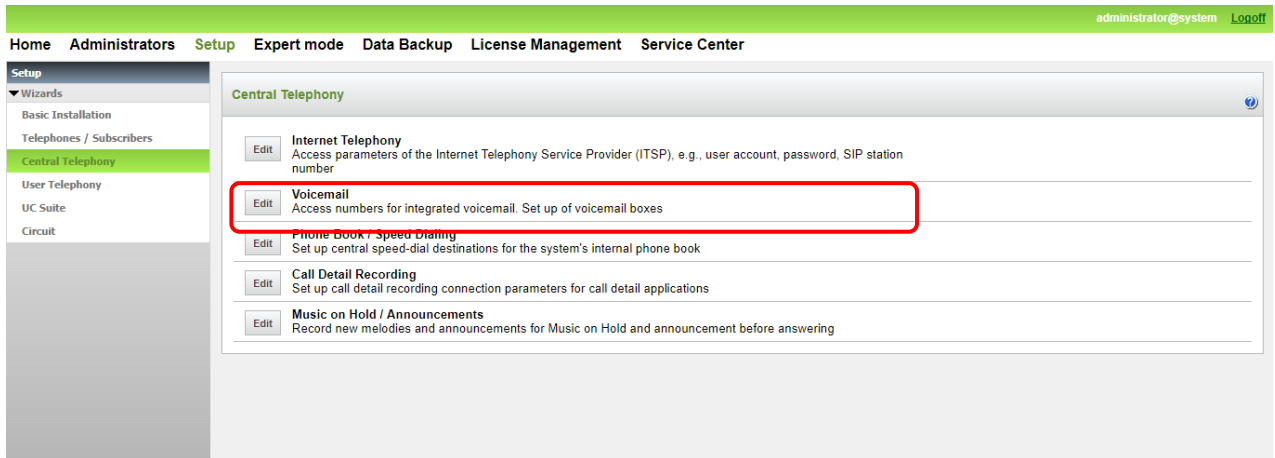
administrator@system Logoff

Home Administrators Setup Expert mode Data Backup License Management Service Center

Setup
Wizards
Basic Installation
Telephones / Subscribers
Central Telephony
User Telephony
UC Suite
Circuit

Central Telephony

?

Edit
Internet Telephony
Access parameters of the Internet Telephony Service Provider (ITSP), e.g., user account, password, SIP station number

Edit
Voicemail
Access numbers for integrated voicemail. Set up of voicemail boxes

Edit
Phone Book / Speed Dialing
Set up central speed-dial destinations for the system's internal phone book

Edit
Call Detail Recording
Set up call detail recording connection parameters for call detail applications

Edit
Music on Hold / Announcements
Record new melodies and announcements for Music on Hold and announcement before answering